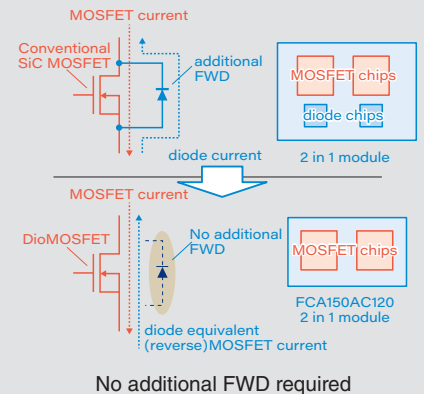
MOSFET current

Conventional SiC MOSFET

additional FWD

MOSFET chips

diode chips

diode current

2 in 1 module

MOSFET current

DioMOSFET

No additional FWD

MOSFET chips

FCA150AC120
2 in 1 module

diode equivalent (reverse)MOSFET current

No additional FWD required